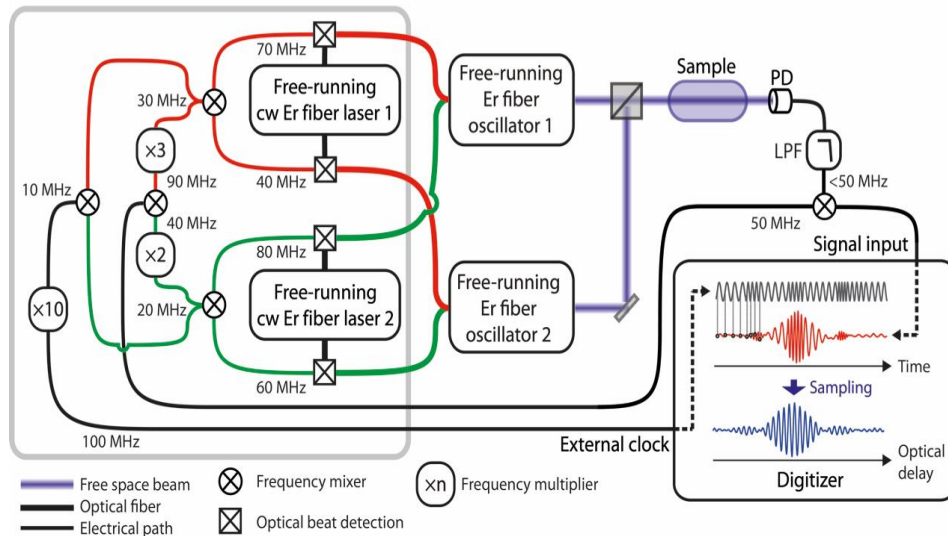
70 MHz
Free-running cw Er fiber laser 1
30 MHz
×3
40 MHz
10 MHz
90 MHz
40 MHz
×2
80 MHz
Free-running cw Er fiber laser 2
20 MHz
×10
60 MHz
100 MHz
Free-running Er fiber oscillator 1
Free-running Er fiber oscillator 2
Sample
PD
LPF
<50 MHz
50 MHz
Signal input
Time
Sampling
External clock
Optical delay
Digitizer
Free space beam
Optical fiber
Electrical path
Frequency mixer
Optical beat detection
×n
Frequency multiplier